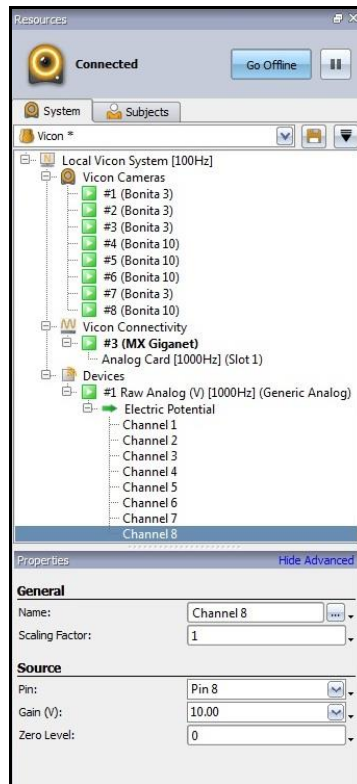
Resources

Connected

Go Offline

System

Subjects

Vicon *

Local Vicon System [100Hz]

Vicon Cameras

#1 (Bonita 3)

#2 (Bonita 3)

#3 (Bonita 3)

#4 (Bonita 10)

#5 (Bonita 10)

#6 (Bonita 10)

#7 (Bonita 3)

#8 (Bonita 10)

Vicon Connectivity

#3 (MX Giganet)

Analog Card [1000Hz] (Slot 1)

Devices

#1 Raw Analog (V) [1000Hz] (Generic Analog)

Electric Potential

Channel 1

Channel 2

Channel 3

Channel 4

Channel 5

Channel 6

Channel 7

Channel 8

Properties

Hide Advanced

General

| Name: | Channel 8 |
|---|---|
| Scaling Factor: | 1 |

Source

| Pin: | Pin 8 |
|---|---|
| Gain (V): | 10.00 |
| Zero Level: | 0 |